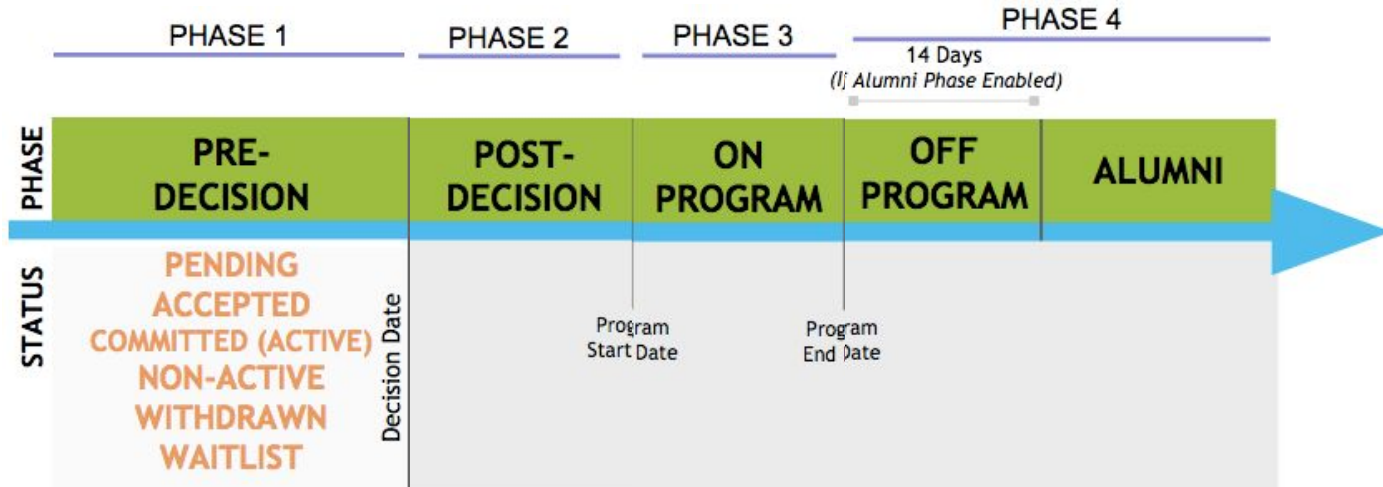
PHASE 1

PHASE 2

PHASE 3

PHASE 4

14 Days

(I] Alumni Phase Enabled)

PHASE

PRE-DECISION

POST-DECISION

ON PROGRAM

OFF PROGRAM

ALUMNI

STATUS

PENDING
ACCEPTED
COMMITTED (ACTIVE)
NON-ACTIVE
WITHDRAWN
WAITLIST

Decision Date

Program Start Date

Program End Date